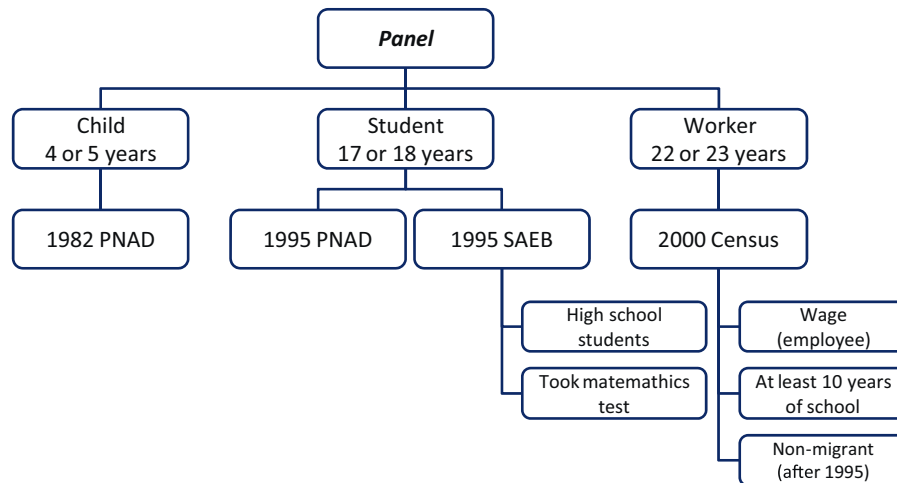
*Panel*

Child
4 or 5 years

Student
17 or 18 years

Worker
22 or 23 years

1982 PNAD

1995 PNAD

1995 SAEB

2000 Census

High school students

Took matemathics test

Wage (employee)

At least 10 years of school

Non-migrant (after 1995)